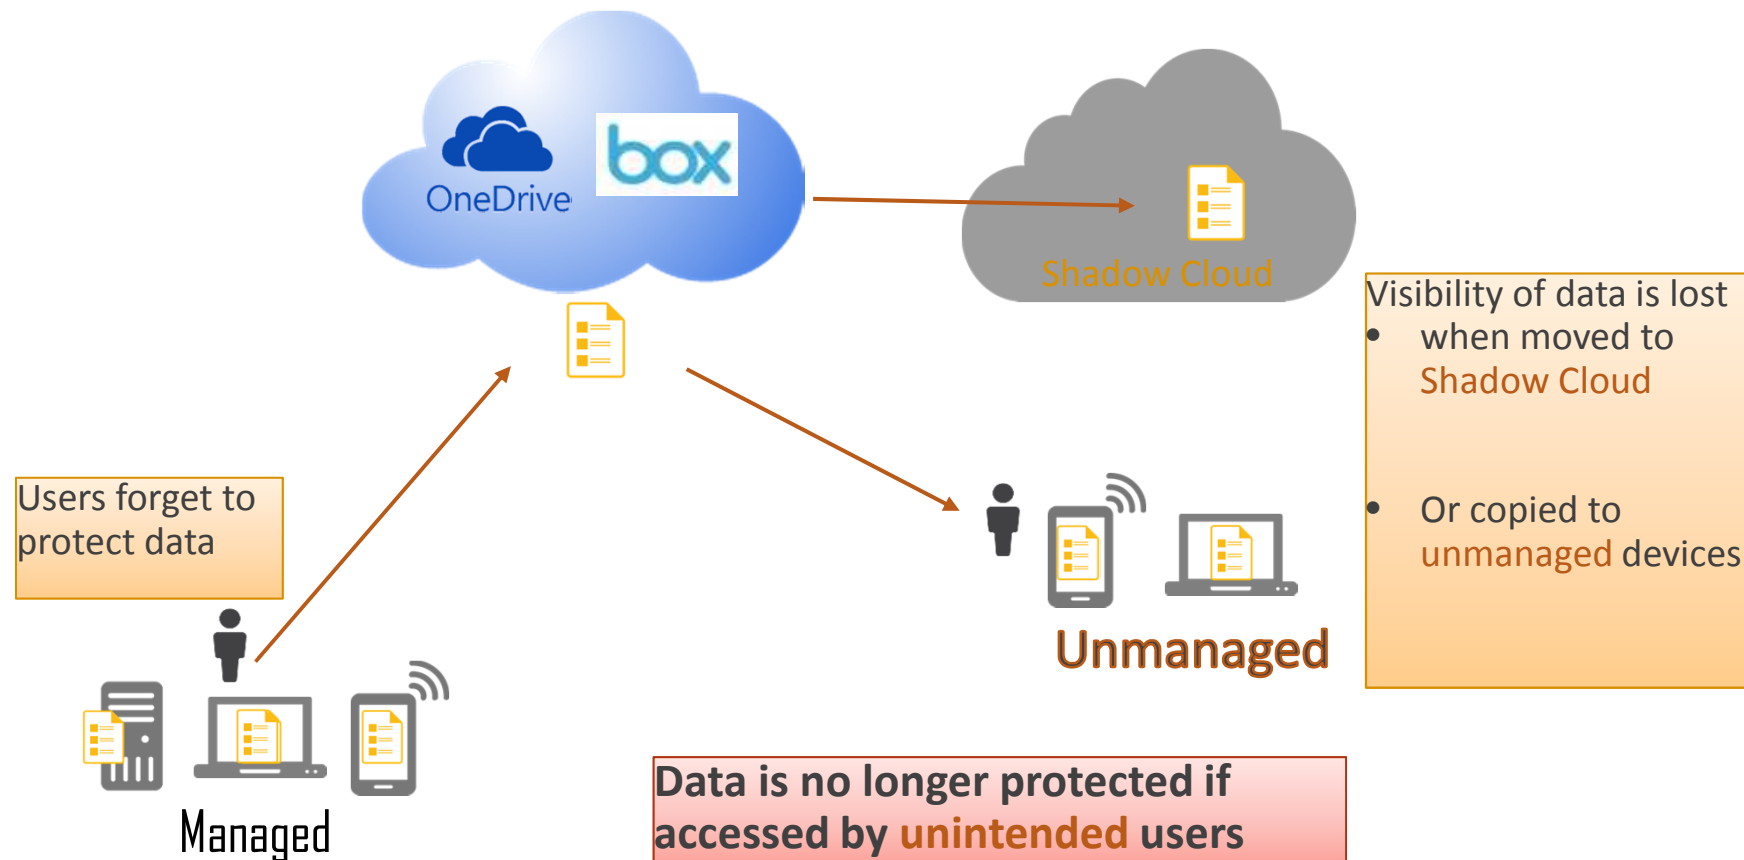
OneDrive

box

Shadow Cloud

Visibility of data is lost
• when moved to Shadow Cloud
• Or copied to unmanaged devices

Users forget to protect data

Unmanaged

Managed

Data is no longer protected if accessed by unintended users